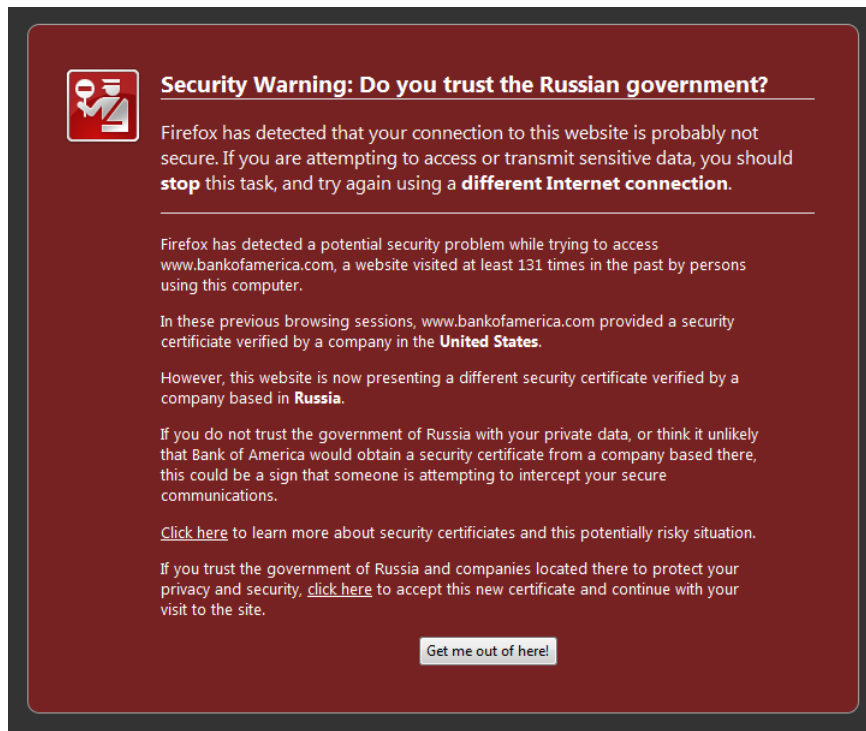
Security Warning: Do you trust the Russian government?

Firefox has detected that your connection to this website is probably not secure. If you are attempting to access or transmit sensitive data, you should stop this task, and try again using a different Internet connection.

Firefox has detected a potential security problem while trying to access www.bankofamerica.com, a website visited at least 131 times in the past by persons using this computer.

In these previous browsing sessions, www.bankofamerica.com provided a security certificate verified by a company in the United States.

However, this website is now presenting a different security certificate verified by a company based in Russia.

If you do not trust the government of Russia with your private data, or think it unlikely that Bank of America would obtain a security certificate from a company based there, this could be a sign that someone is attempting to intercept your secure communications.

Click here to learn more about security certificiates and this potentially risky situation.

If you trust the government of Russia and companies located there to protect your privacy and security, click here to accept this new certificate and continue with your visit to the site.

Get me out of here!